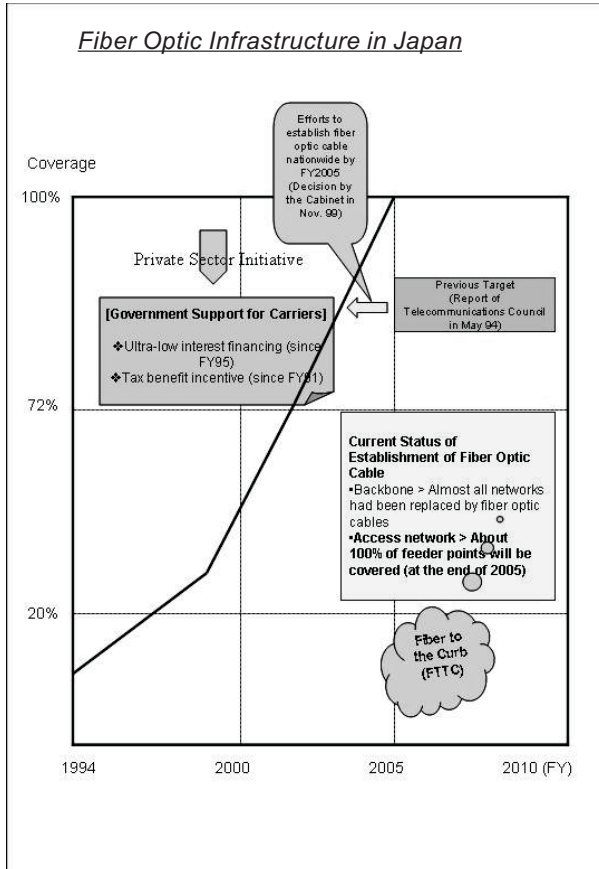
Fiber Optic Infrastructure in Japan

Efforts to establish fiber optic cable nationwide by FY2005 (Decision by the Cabinet in Nov. 99)

Coverage

100%

Private Sector Initiative

Previous Target (Report of Telecommunications Council in May 94)

[Government Support for Carriers]
❖Ultra-low interest financing (since FY95)
❖Tax benefit incentive (since FY91)

72%

Current Status of Establishment of Fiber Optic Cable
•Backbone > Almost all networks had been replaced by fiber optic cables
•Access network > About 100% of feeder points will be covered (at the end of 2005)

20%

Fiber to the Curb (FTTC)

1994

2000

2005

2010 (FY)